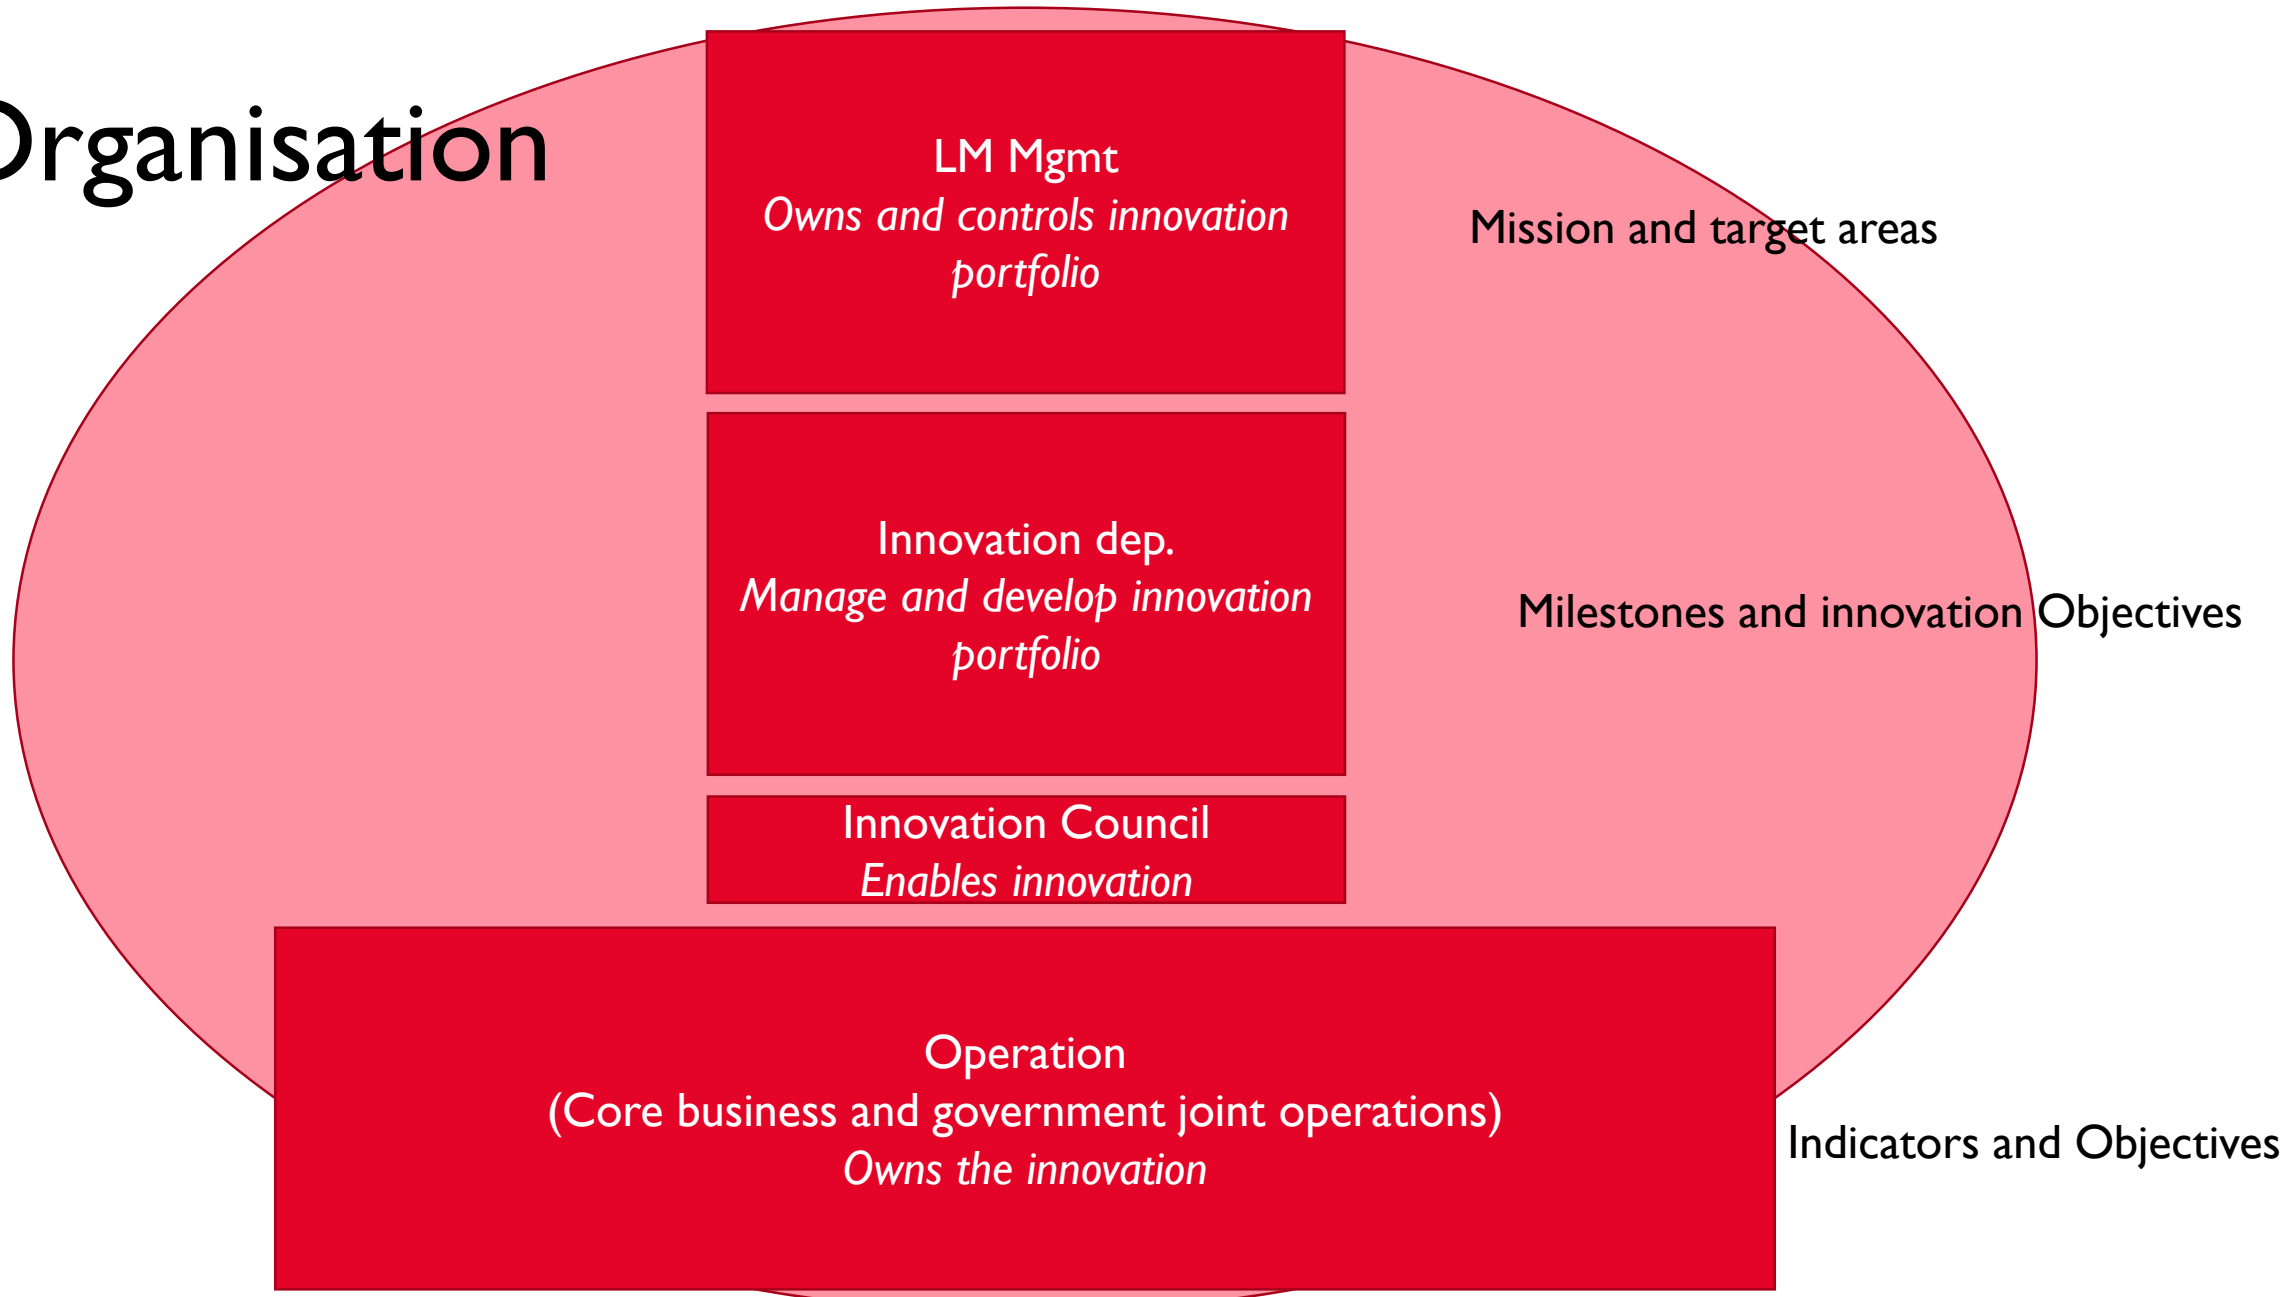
Organisation

LM Mgmt
*Owns and controls innovation portfolio*

Mission and target areas

Innovation dep.
*Manage and develop innovation portfolio*

Milestones and innovation Objectives

Innovation Council
*Enables innovation*

Operation
(Core business and government joint operations)
*Owns the innovation*

Indicators and Objectives